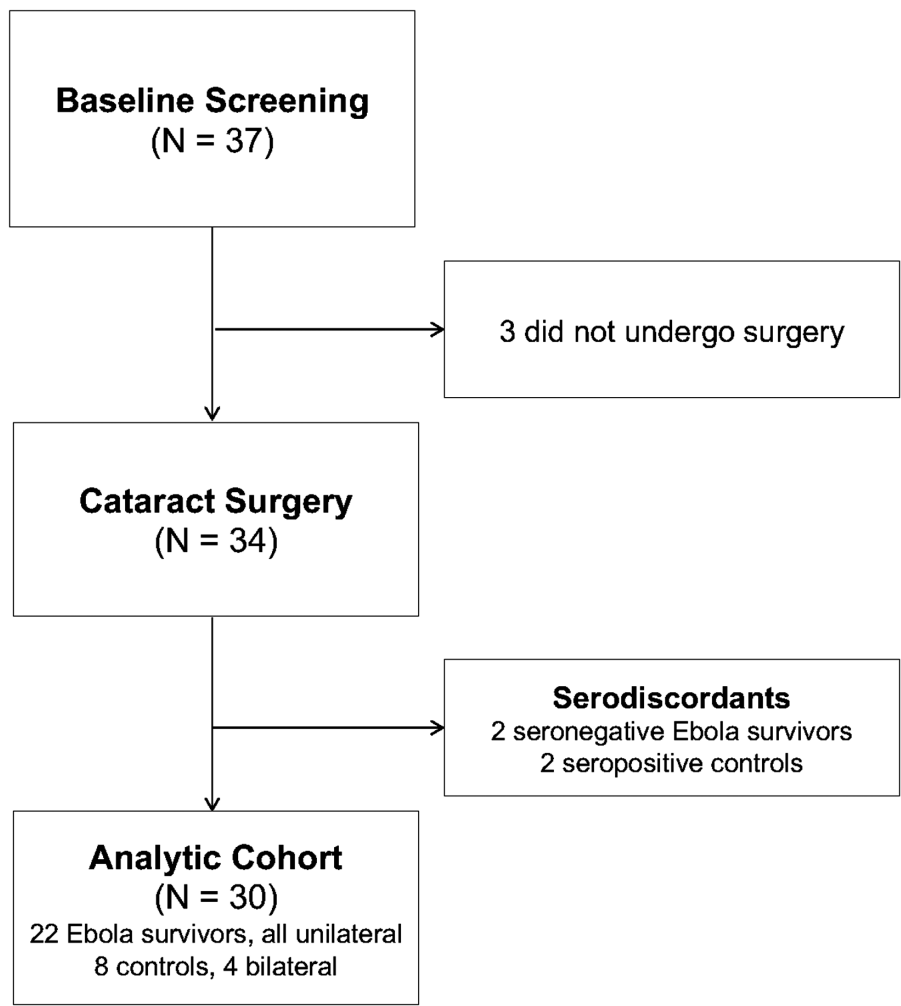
Baseline Screening
(N = 37)

3 did not undergo surgery

Cataract Surgery
(N = 34)

Serodiscordants
2 seronegative Ebola survivors
2 seropositive controls

Analytic Cohort
(N = 30)
22 Ebola survivors, all unilateral
8 controls, 4 bilateral